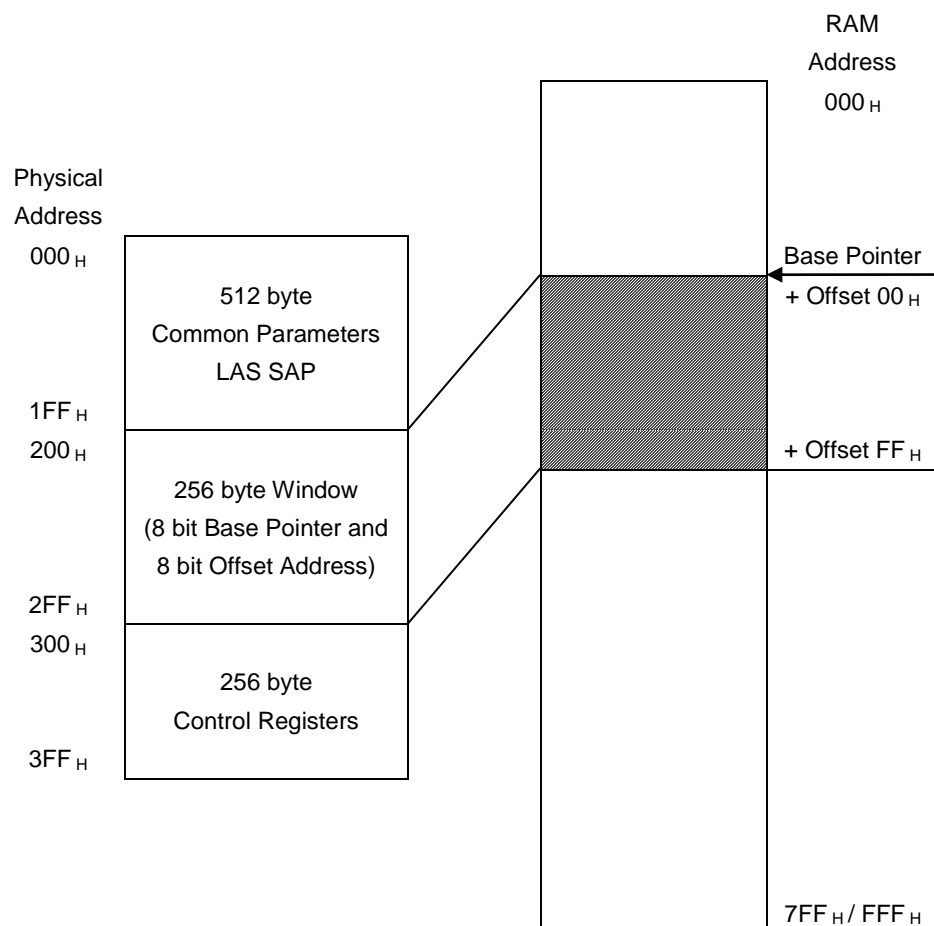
RAM
Address
$000_H$

Physical
Address
$000_H$

Base Pointer
+ Offset $00_H$

512 byte
Common Parameters
LAS SAP

$1FF_H$
$200_H$

+ Offset $FF_H$

256 byte Window
(8 bit Base Pointer and
8 bit Offset Address)

$2FF_H$
$300_H$

256 byte
Control Registers

$3FF_H$

$7FF_H$ / $FFF_H$